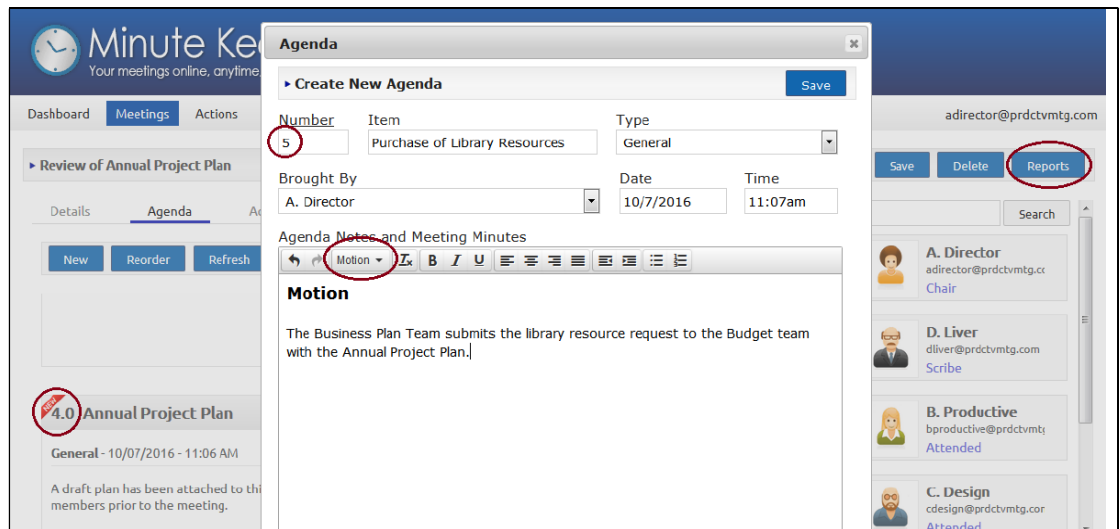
Minute Kee
Your meetings online, anytime

Dashboard Meetings Actions

adirector@prdctvmtg.com

▸ Review of Annual Project Plan

Save Delete Reports

Details Agenda A

New Reorder Refresh

Search

NEW 4.0 Annual Project Plan

General - 10/07/2016 - 11:06 AM

A draft plan has been attached to thi members prior to the meeting.

A. Director
adirector@prdctvmtg.co
Chair

D. Liver
dliver@prdctvmtg.com
Scribe

B. Productive
bproductive@prdctvmtg
Attended

C. Design
cdesign@prdctvmtg.cor
Attended

Agenda ×

▸ Create New Agenda Save

Number Item Type
5 Purchase of Library Resources General

Brought By Date Time
A. Director 10/7/2016 11:07am

Agenda Notes and Meeting Minutes

Motion

Motion

The Business Plan Team submits the library resource request to the Budget team with the Annual Project Plan.